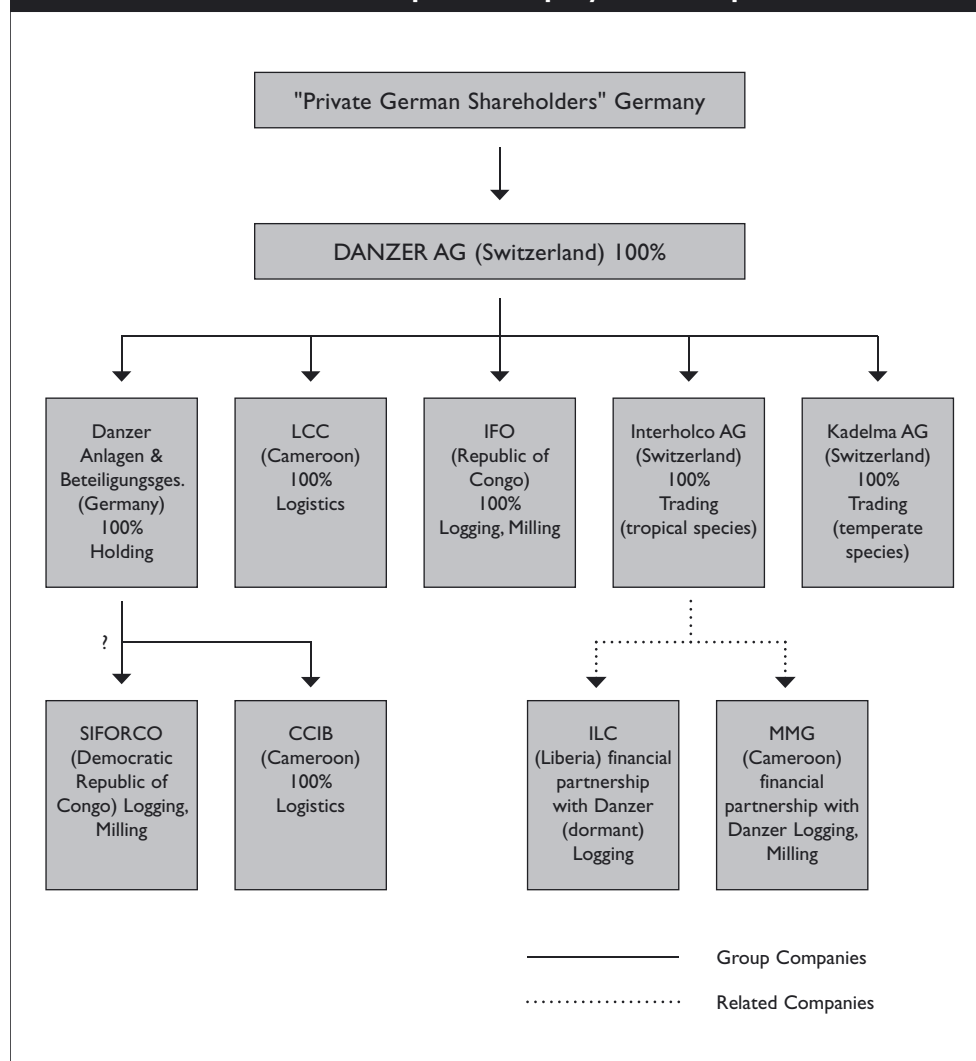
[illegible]

"Private German Shareholders" Germany

DANZER AG (Switzerland) 100%

Danzer Anlagen & Beteiligungsges. (Germany) 100% Holding

LCC (Cameroon) 100% Logistics

IFO (Republic of Congo) 100% Logging, Milling

Interholco AG (Switzerland) 100% Trading (tropical species)

Kadelma AG (Switzerland) 100% Trading (temperate species)

?

SIFORCO (Democratic Republic of Congo) Logging, Milling

CCIB (Cameroon) 100% Logistics

ILC (Liberia) financial partnership with Danzer (dormant) Logging

MMG (Cameroon) financial partnership with Danzer Logging, Milling

Group Companies

Related Companies